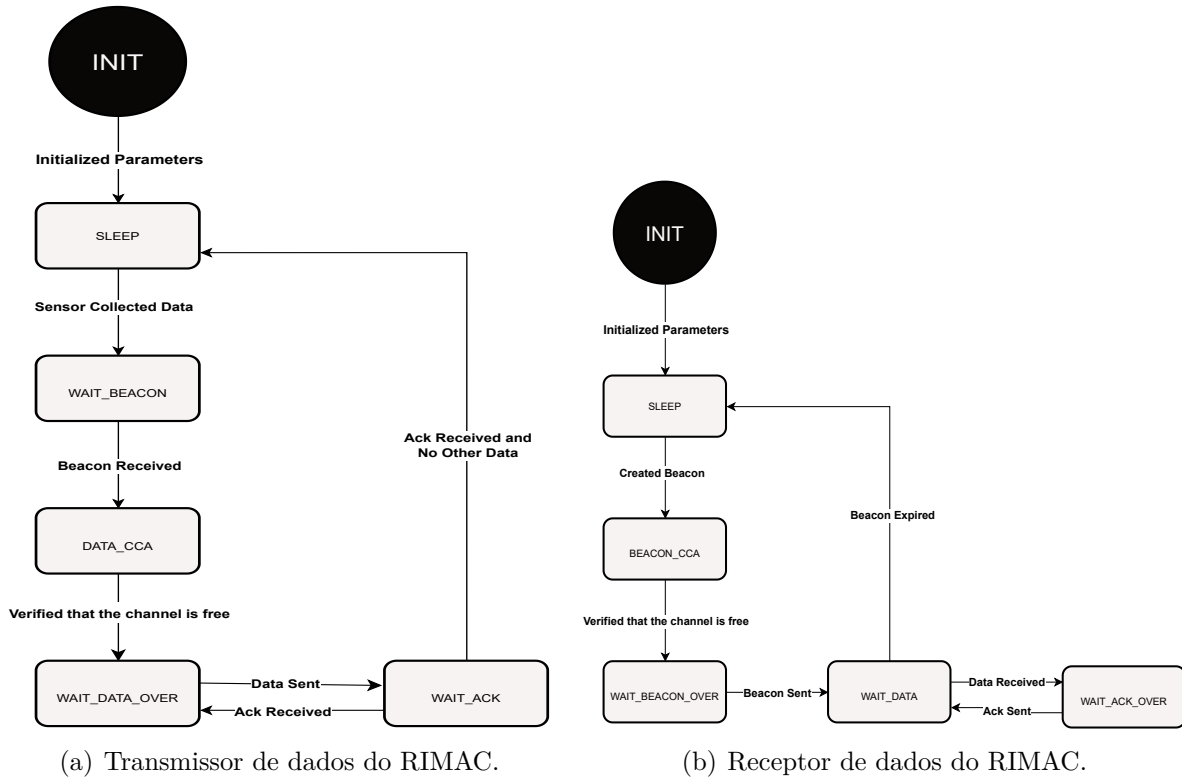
INIT

Initialized Parameters

SLEEP

Sensor Collected Data

WAIT_BEACON

Beacon Received

DATA_CCA

Verified that the channel is free

WAIT_DATA_OVER

Data Sent

Ack Received

WAIT_ACK

Ack Received and No Other Data

(a) Transmissor de dados do RIMAC.

INIT

Initialized Parameters

SLEEP

Created Beacon

BEACON_CCA

Verified that the channel is free

WAIT_BEACON_OVER

Beacon Sent

WAIT_DATA

Beacon Expired

Data Received

Ack Sent

WAIT_ACK_OVER

(b) Receptor de dados do RIMAC.